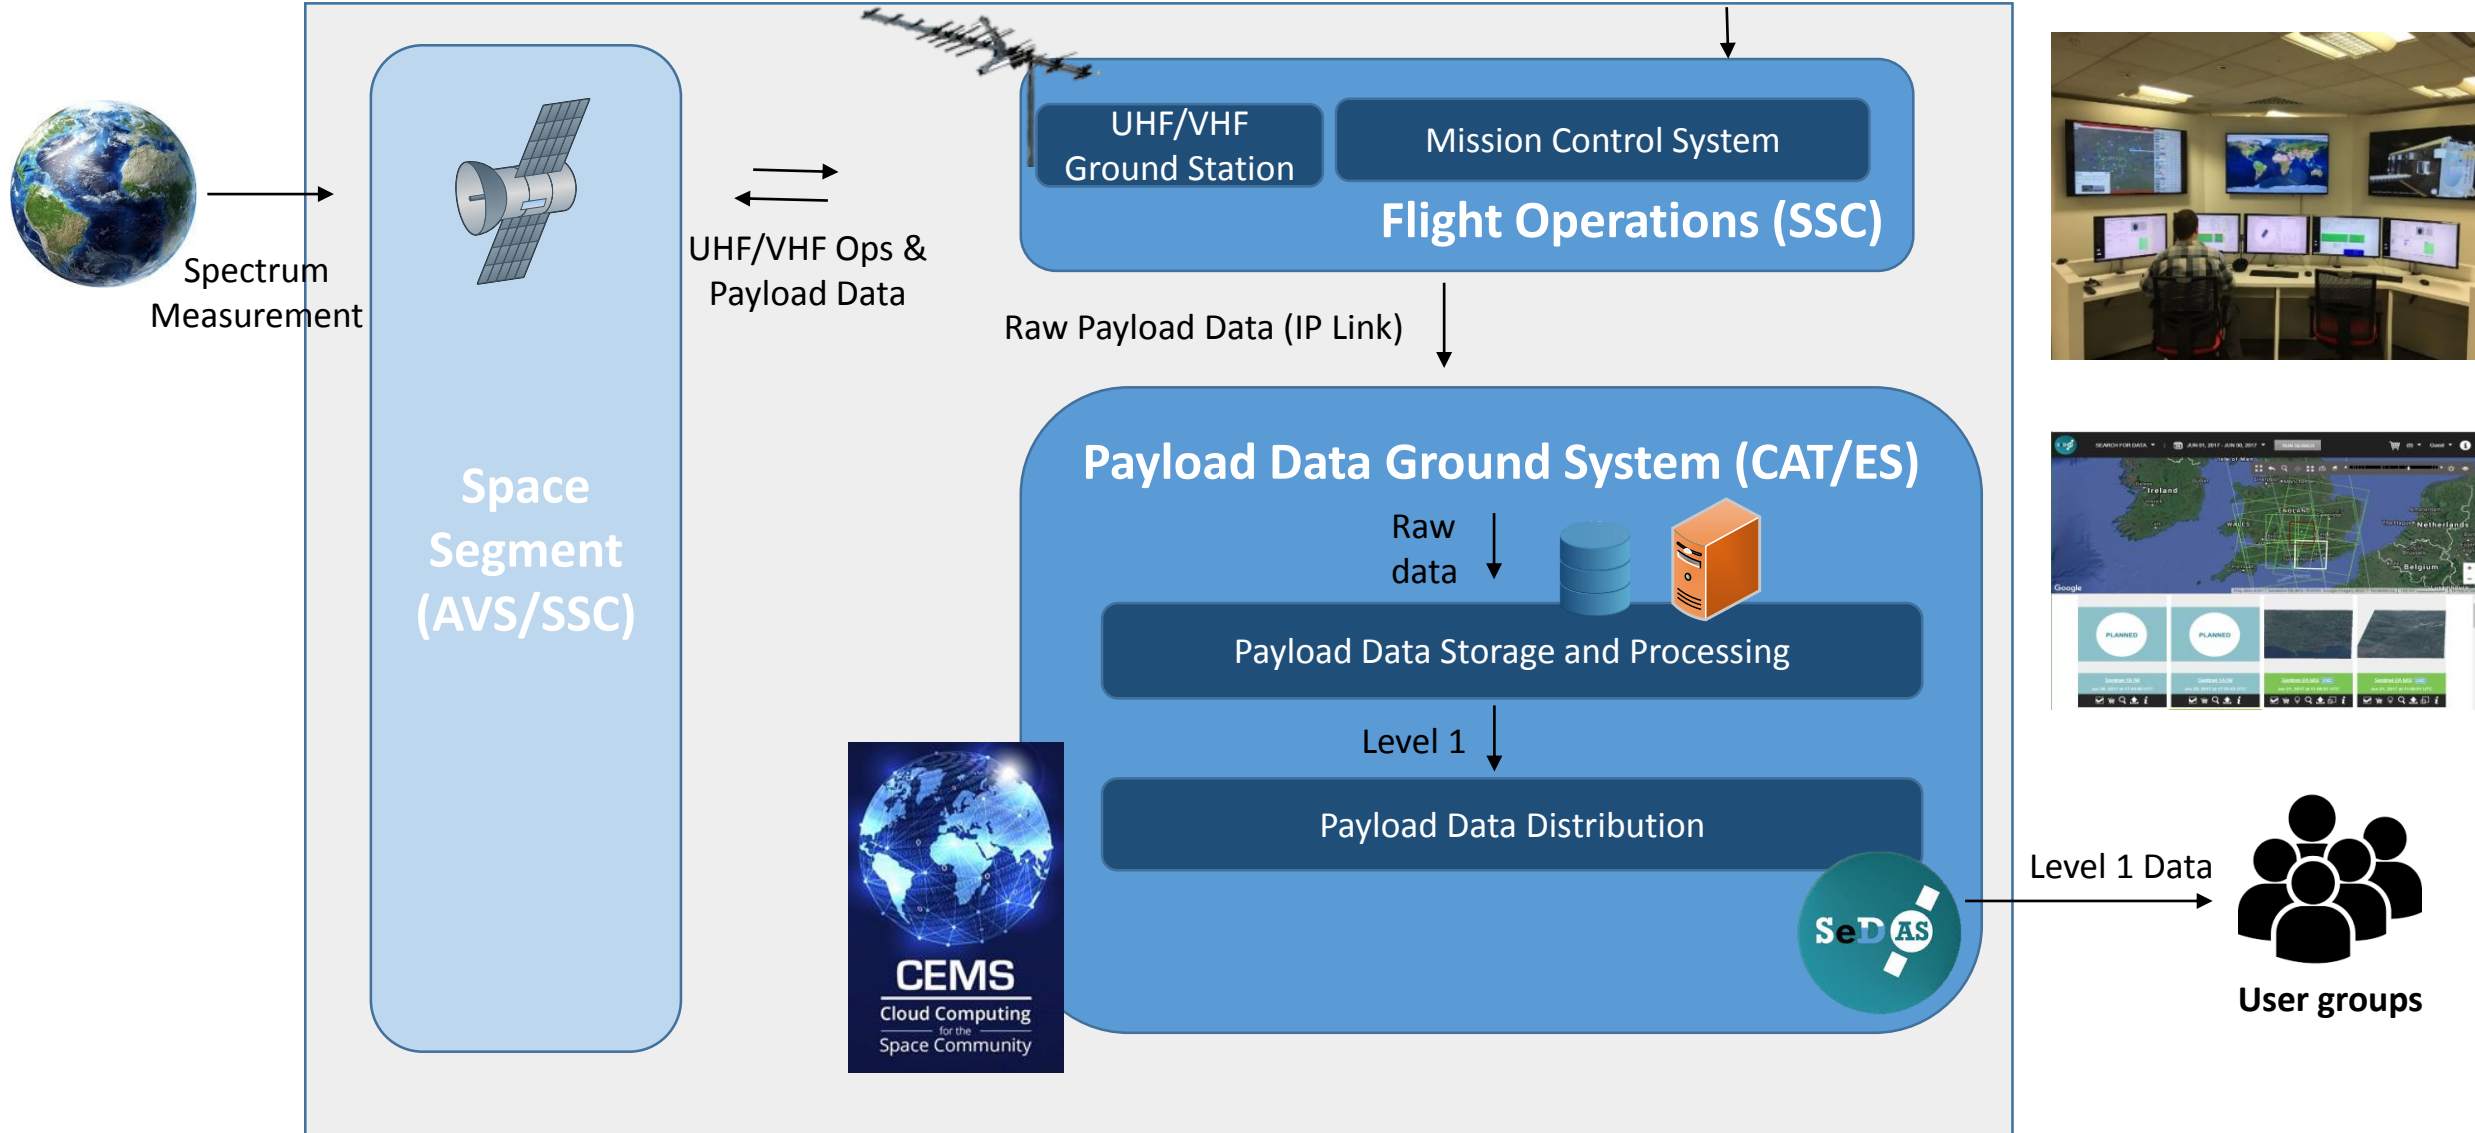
Spectrum Measurement

Space Segment (AVS/SSC)

UHF/VHF Ops & Payload Data

UHF/VHF Ground Station

Mission Control System

Flight Operations (SSC)

Raw Payload Data (IP Link)

Payload Data Ground System (CAT/ES)

Raw data

Payload Data Storage and Processing

Level 1

Payload Data Distribution

CEMS
Cloud Computing for the Space Community

SeDAS

Level 1 Data

User groups

Ireland
Netherlands
Belgium
Google
PLANNED
PLANNED